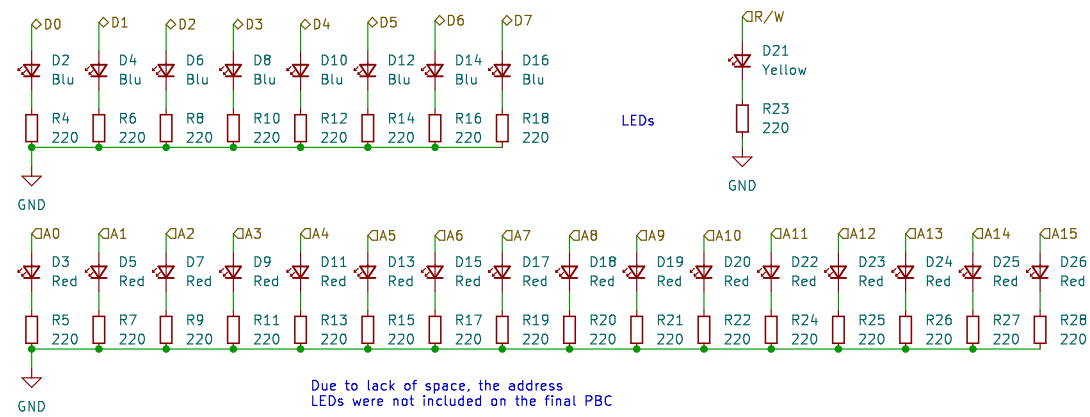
D0 D1 D2 D3 D4 D5 D6 D7

D2 Blu
D4 Blu
D6 Blu
D8 Blu
D10 Blu
D12 Blu
D14 Blu
D16 Blu

R4 220
R6 220
R8 220
R10 220
R12 220
R14 220
R16 220
R18 220

GND

R/W
D21 Yellow
R23 220
GND

LEDs

A0 A1 A2 A3 A4 A5 A6 A7 A8 A9 A10 A11 A12 A13 A14 A15

D3 Red
D5 Red
D7 Red
D9 Red
D11 Red
D13 Red
D15 Red
D17 Red
D18 Red
D19 Red
D20 Red
D22 Red
D23 Red
D24 Red
D25 Red
D26 Red

R5 220
R7 220
R9 220
R11 220
R13 220
R15 220
R17 220
R19 220
R20 220
R21 220
R22 220
R24 220
R25 220
R26 220
R27 220
R28 220

GND

Due to lack of space, the address LEDs were not included on the final PBC